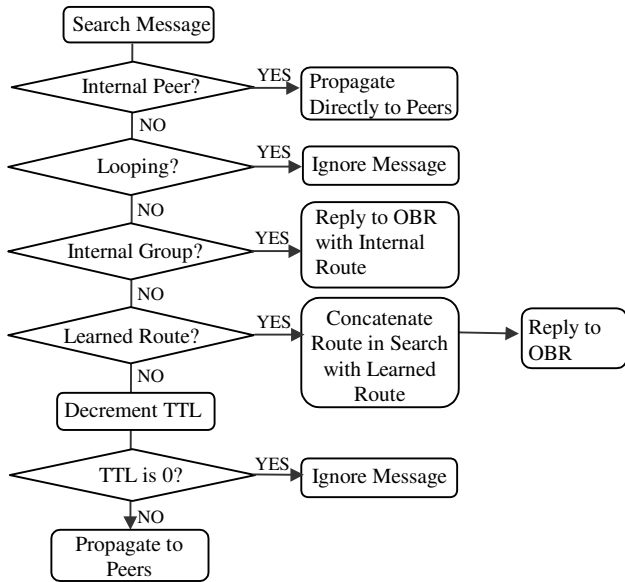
Search Message

Internal Peer?

YES

Propagate Directly to Peers

NO

Looping?

YES

Ignore Message

NO

Internal Group?

YES

Reply to OBR with Internal Route

NO

Learned Route?

YES

Concatenate Route in Search with Learned Route

Reply to OBR

NO

Decrement TTL

TTL is 0?

YES

Ignore Message

NO

Propagate to Peers